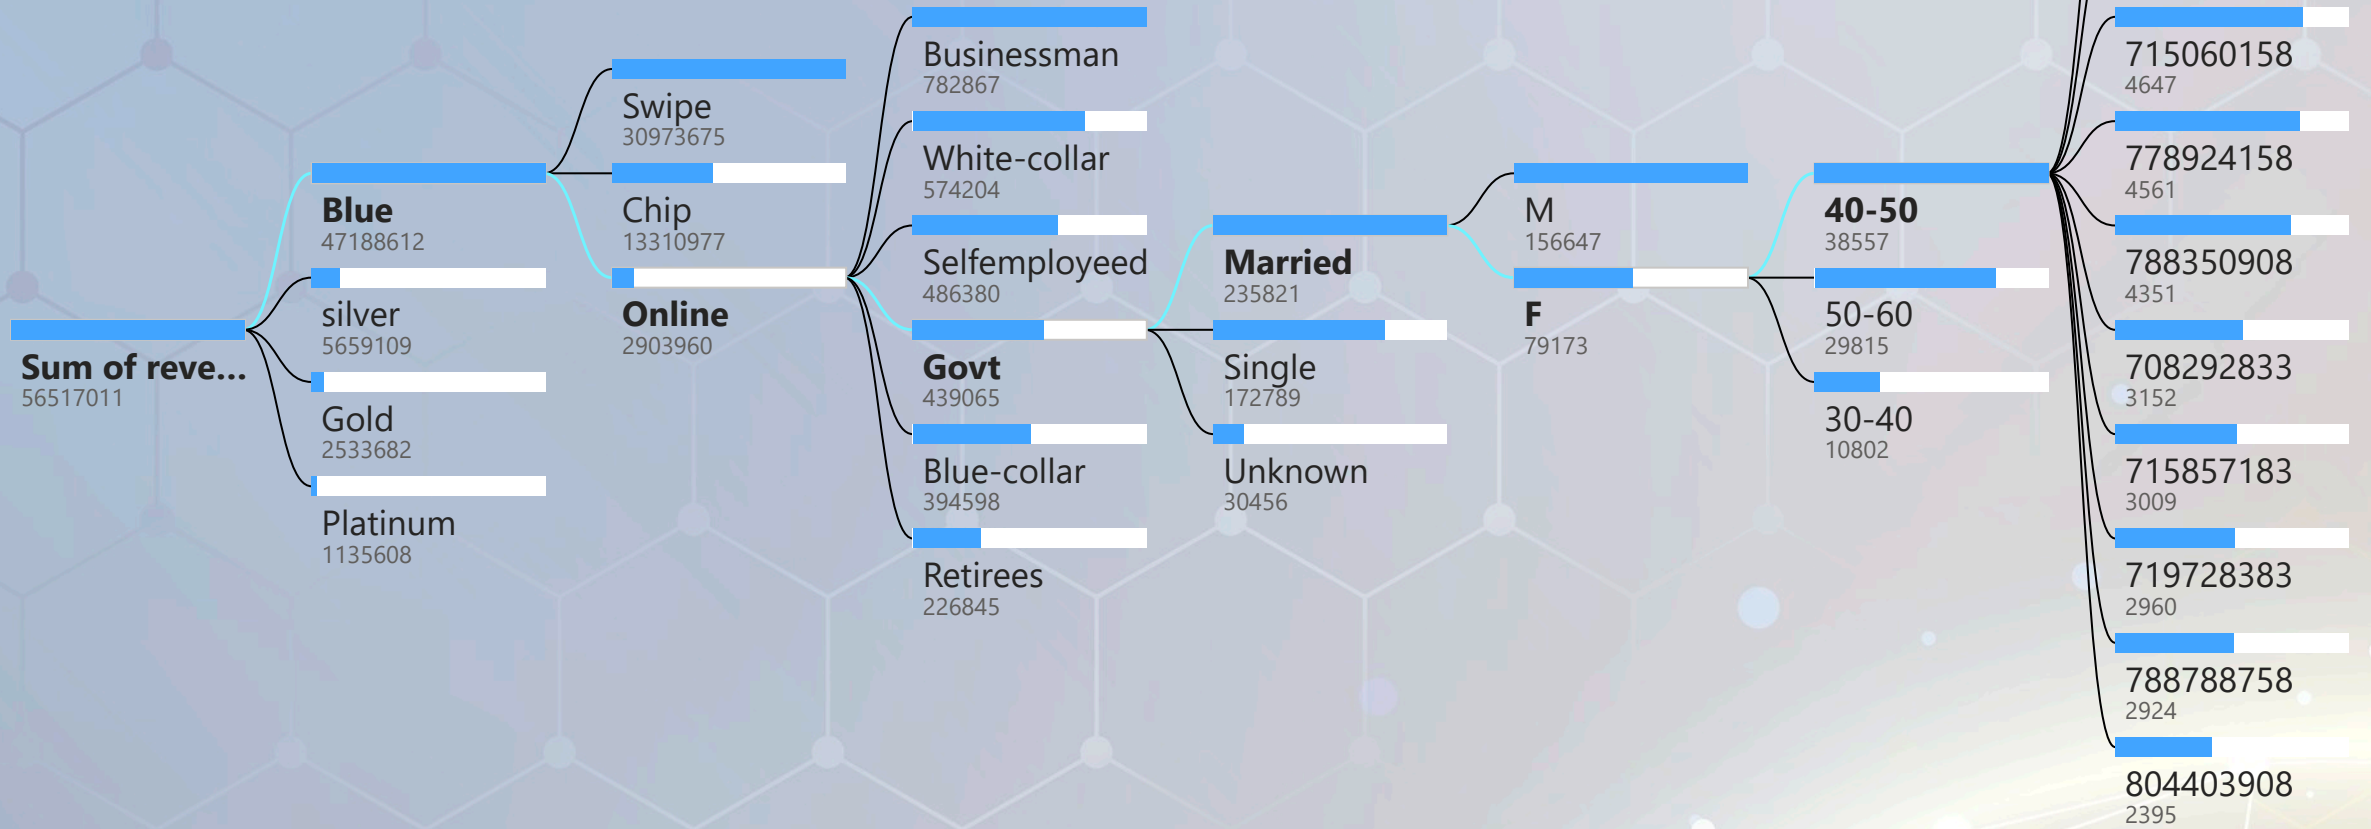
Sum of reve...
56517011

Blue
47188612

silver
5659109

Gold
2533682

Platinum
1135608

Swipe
30973675

Chip
13310977

Online
2903960

Businessman
782867

White-collar
574204

Selfemployeed
486380

Govt
439065

Blue-collar
394598

Retirees
226845

Married
235821

Single
172789

Unknown
30456

M
156647

F
79173

40-50
38557

50-60
29815

30-40
10802

715060158
4647

778924158
4561

788350908
4351

708292833
3152

715857183
3009

719728383
2960

788788758
2924

804403908
2395